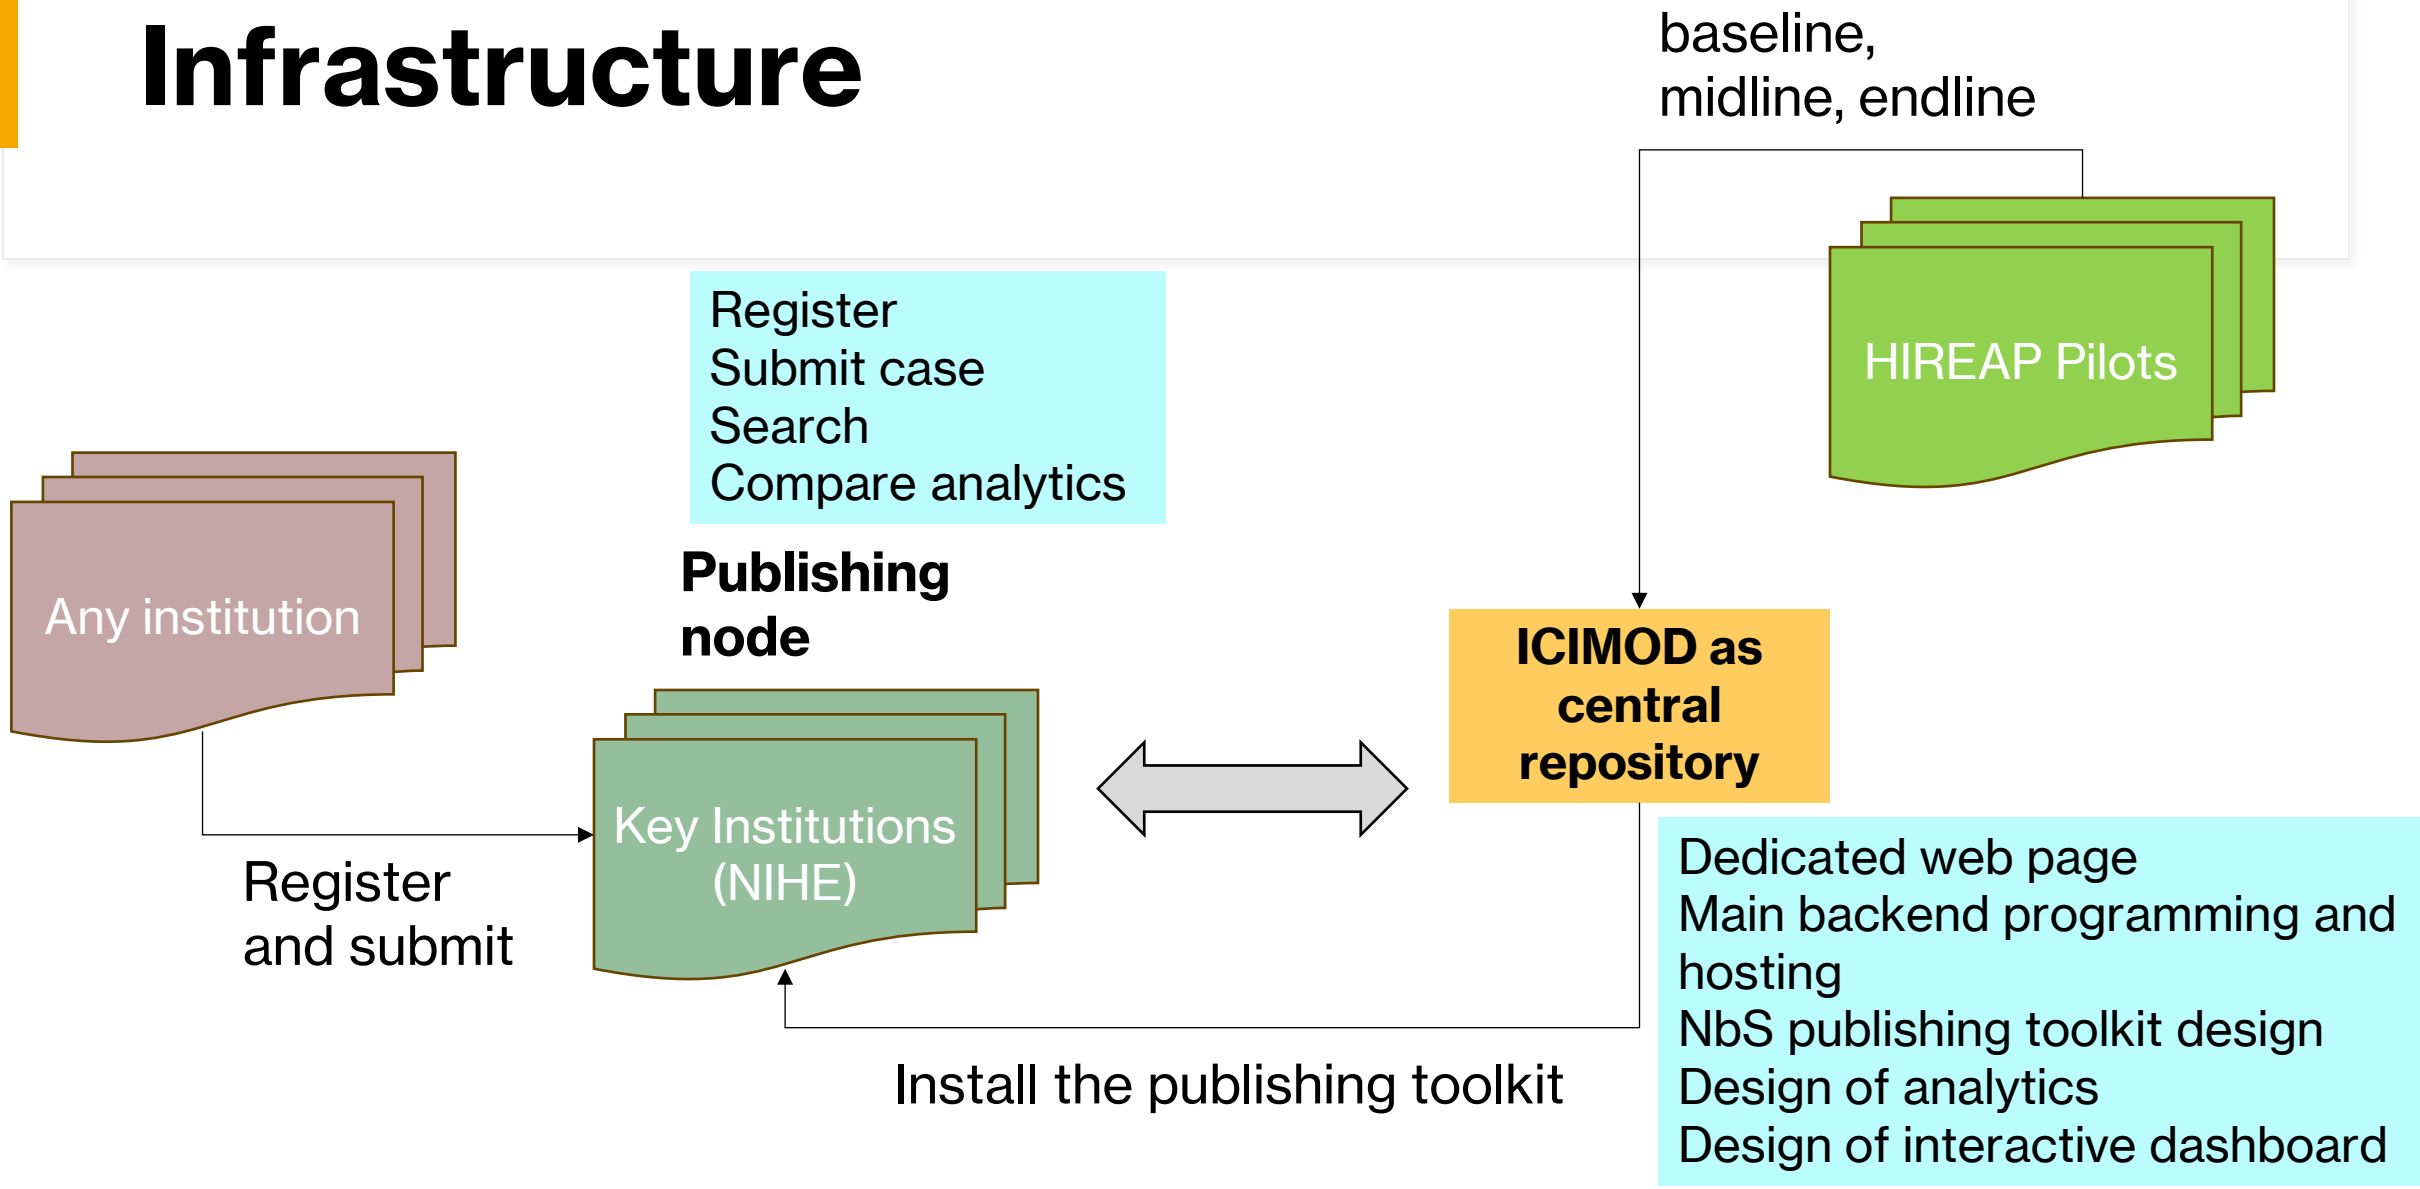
Infrastructure

baseline, midline, endline

HIREAP Pilots

Register
Submit case
Search
Compare analytics

Publishing node

Any institution

Key Institutions (NIHE)

ICIMOD as central repository

Register and submit

Dedicated web page
Main backend programming and hosting
NbS publishing toolkit design
Design of analytics
Design of interactive dashboard

Install the publishing toolkit